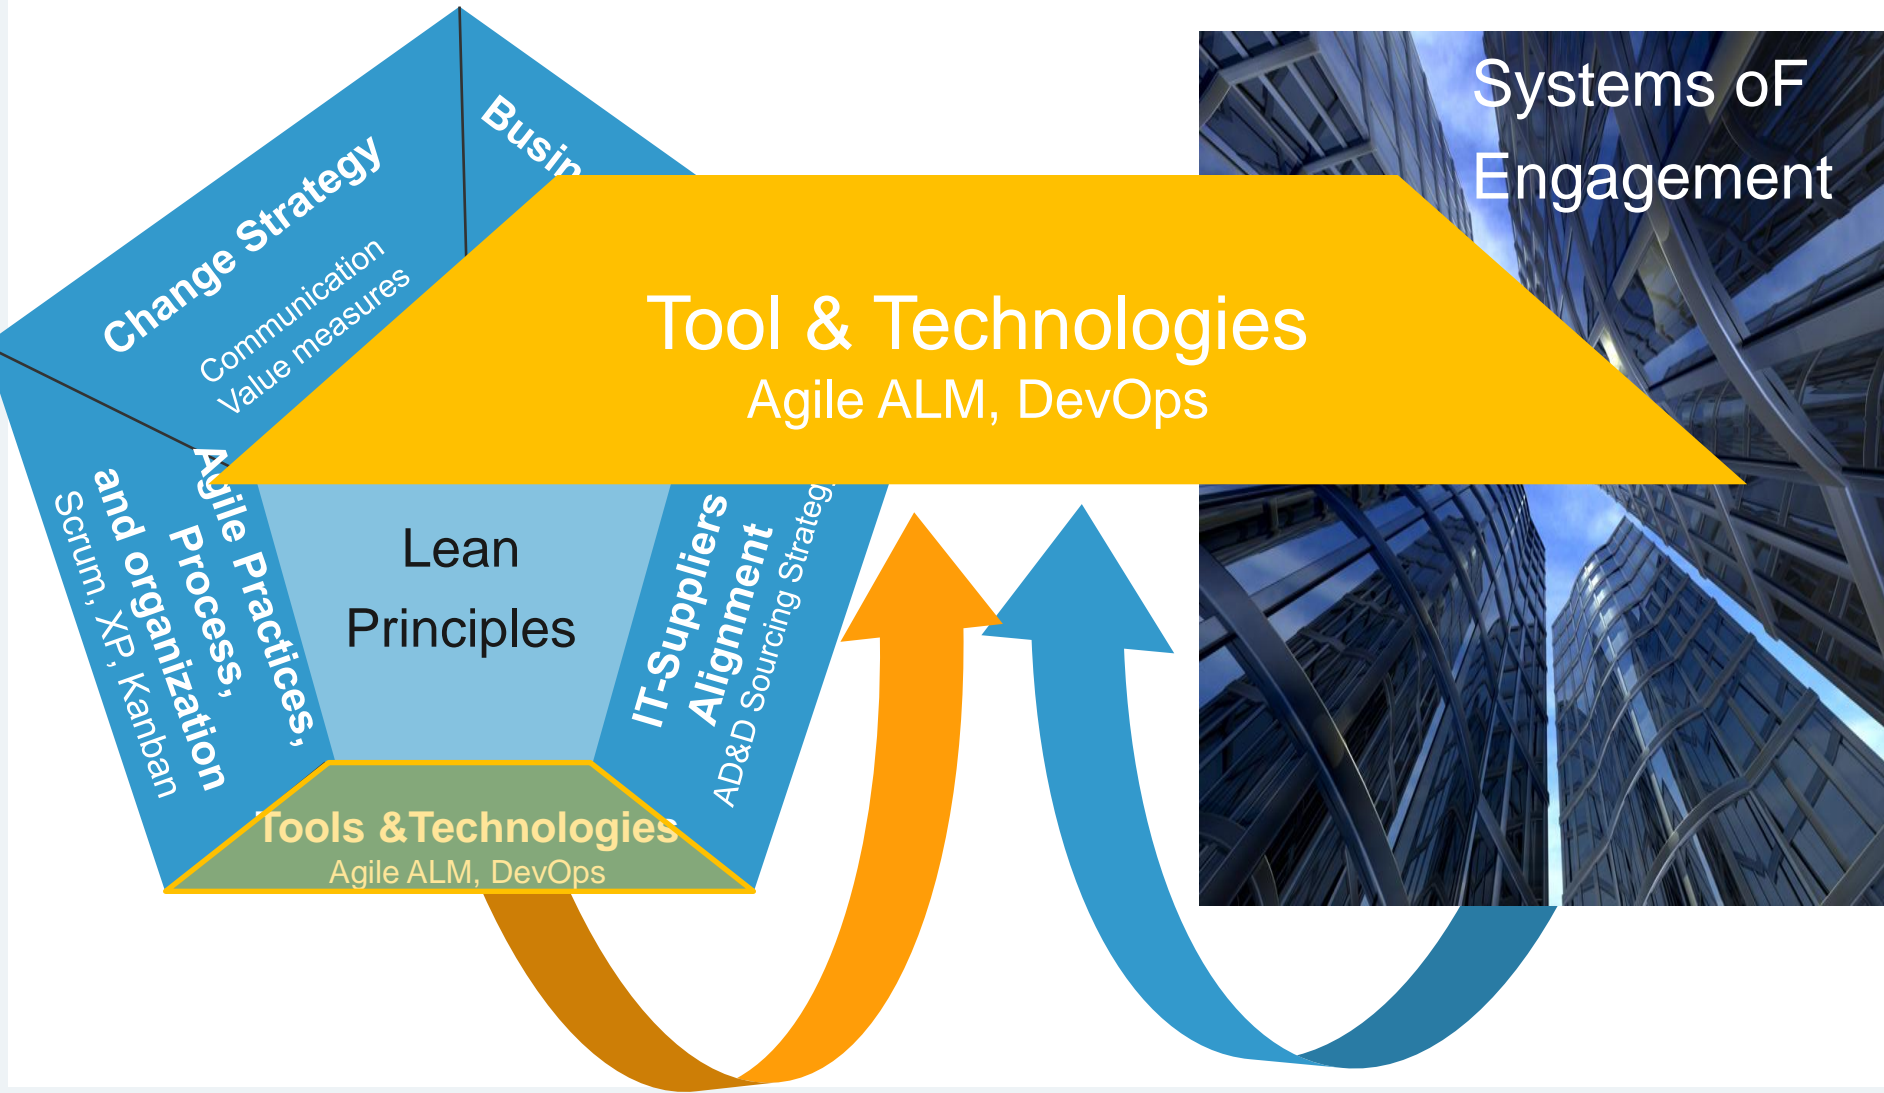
Systems oF Engagement

Change Strategy
Communication
Value measures

Busi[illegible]

Tool & Technologies
Agile ALM, DevOps

Agile Practices, Process, and organization
Scrum, XP, Kanban

Lean Principles

IT-Suppliers Alignment
AD&D Sourcing Strateg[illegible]

Tools &Technologies
Agile ALM, DevOps